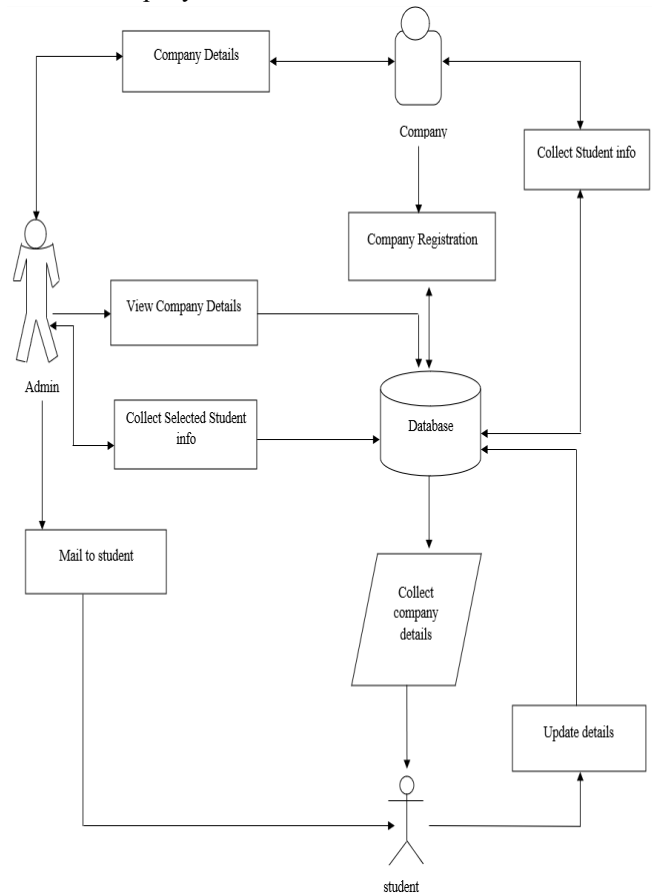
Company Details

Company

Collect Student info

Company Registration

Admin

View Company Details

Collect Selected Student info

Database

Mail to student

Collect company details

Update details

student